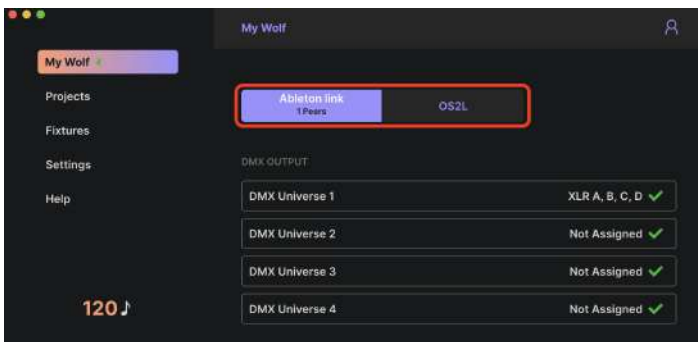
My Wolf

My Wolf

Projects

Fixtures

Settings

Help

120♪

Ableton link
1 Peers

OS2L

DMX OUTPUT

DMX Universe 1 XLR A, B, C, D

DMX Universe 2 Not Assigned

DMX Universe 3 Not Assigned

DMX Universe 4 Not Assigned